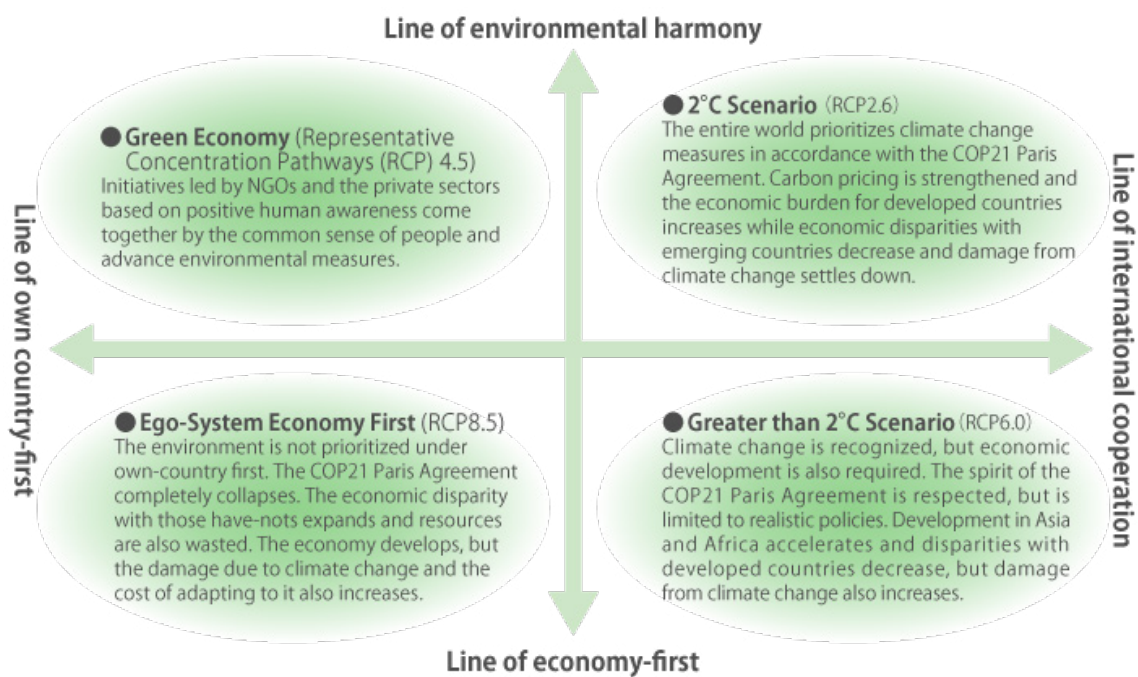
Line of environmental harmony

● Green Economy (Representative Concentration Pathways (RCP) 4.5)
Initiatives led by NGOs and the private sectors based on positive human awareness come together by the common sense of people and advance environmental measures.

● 2°C Scenario (RCP2.6)
The entire world prioritizes climate change measures in accordance with the COP21 Paris Agreement. Carbon pricing is strengthened and the economic burden for developed countries increases while economic disparities with emerging countries decrease and damage from climate change settles down.

Line of own country-first

Line of international cooperation

● Ego-System Economy First (RCP8.5)
The environment is not prioritized under own-country first. The COP21 Paris Agreement completely collapses. The economic disparity with those have-nots expands and resources are also wasted. The economy develops, but the damage due to climate change and the cost of adapting to it also increases.

● Greater than 2°C Scenario (RCP6.0)
Climate change is recognized, but economic development is also required. The spirit of the COP21 Paris Agreement is respected, but is limited to realistic policies. Development in Asia and Africa accelerates and disparities with developed countries decrease, but damage from climate change also increases.

Line of economy-first